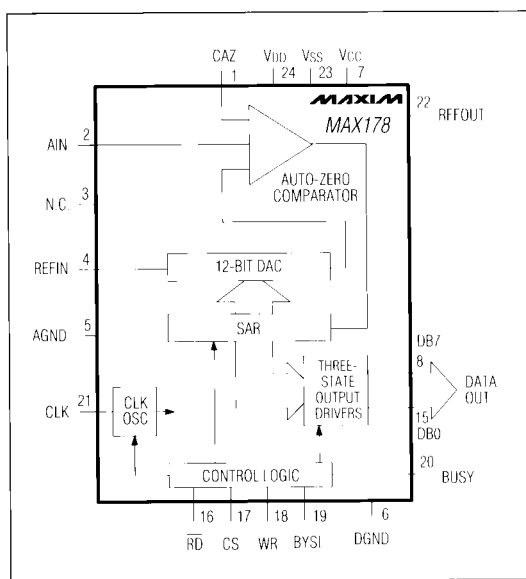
CAZ
1
VDD
24
VSS
23
VCC
7

MAXIM
MAX178

22
RFFOUT

AIN 2

AUTO-ZERO COMPARATOR

N.C. 3

REFIN 4

12-BIT DAC

AGND 5

SAR

DB7
8

THREE-STATE OUTPUT DRIVERS

DATA OUT

15
DB0

CLK 21

CLK OSC

CONTROL LOGIC

20
BUSY

16
$\overline{RD}$

17
CS

18
WR

19
BYSI

6
DGND